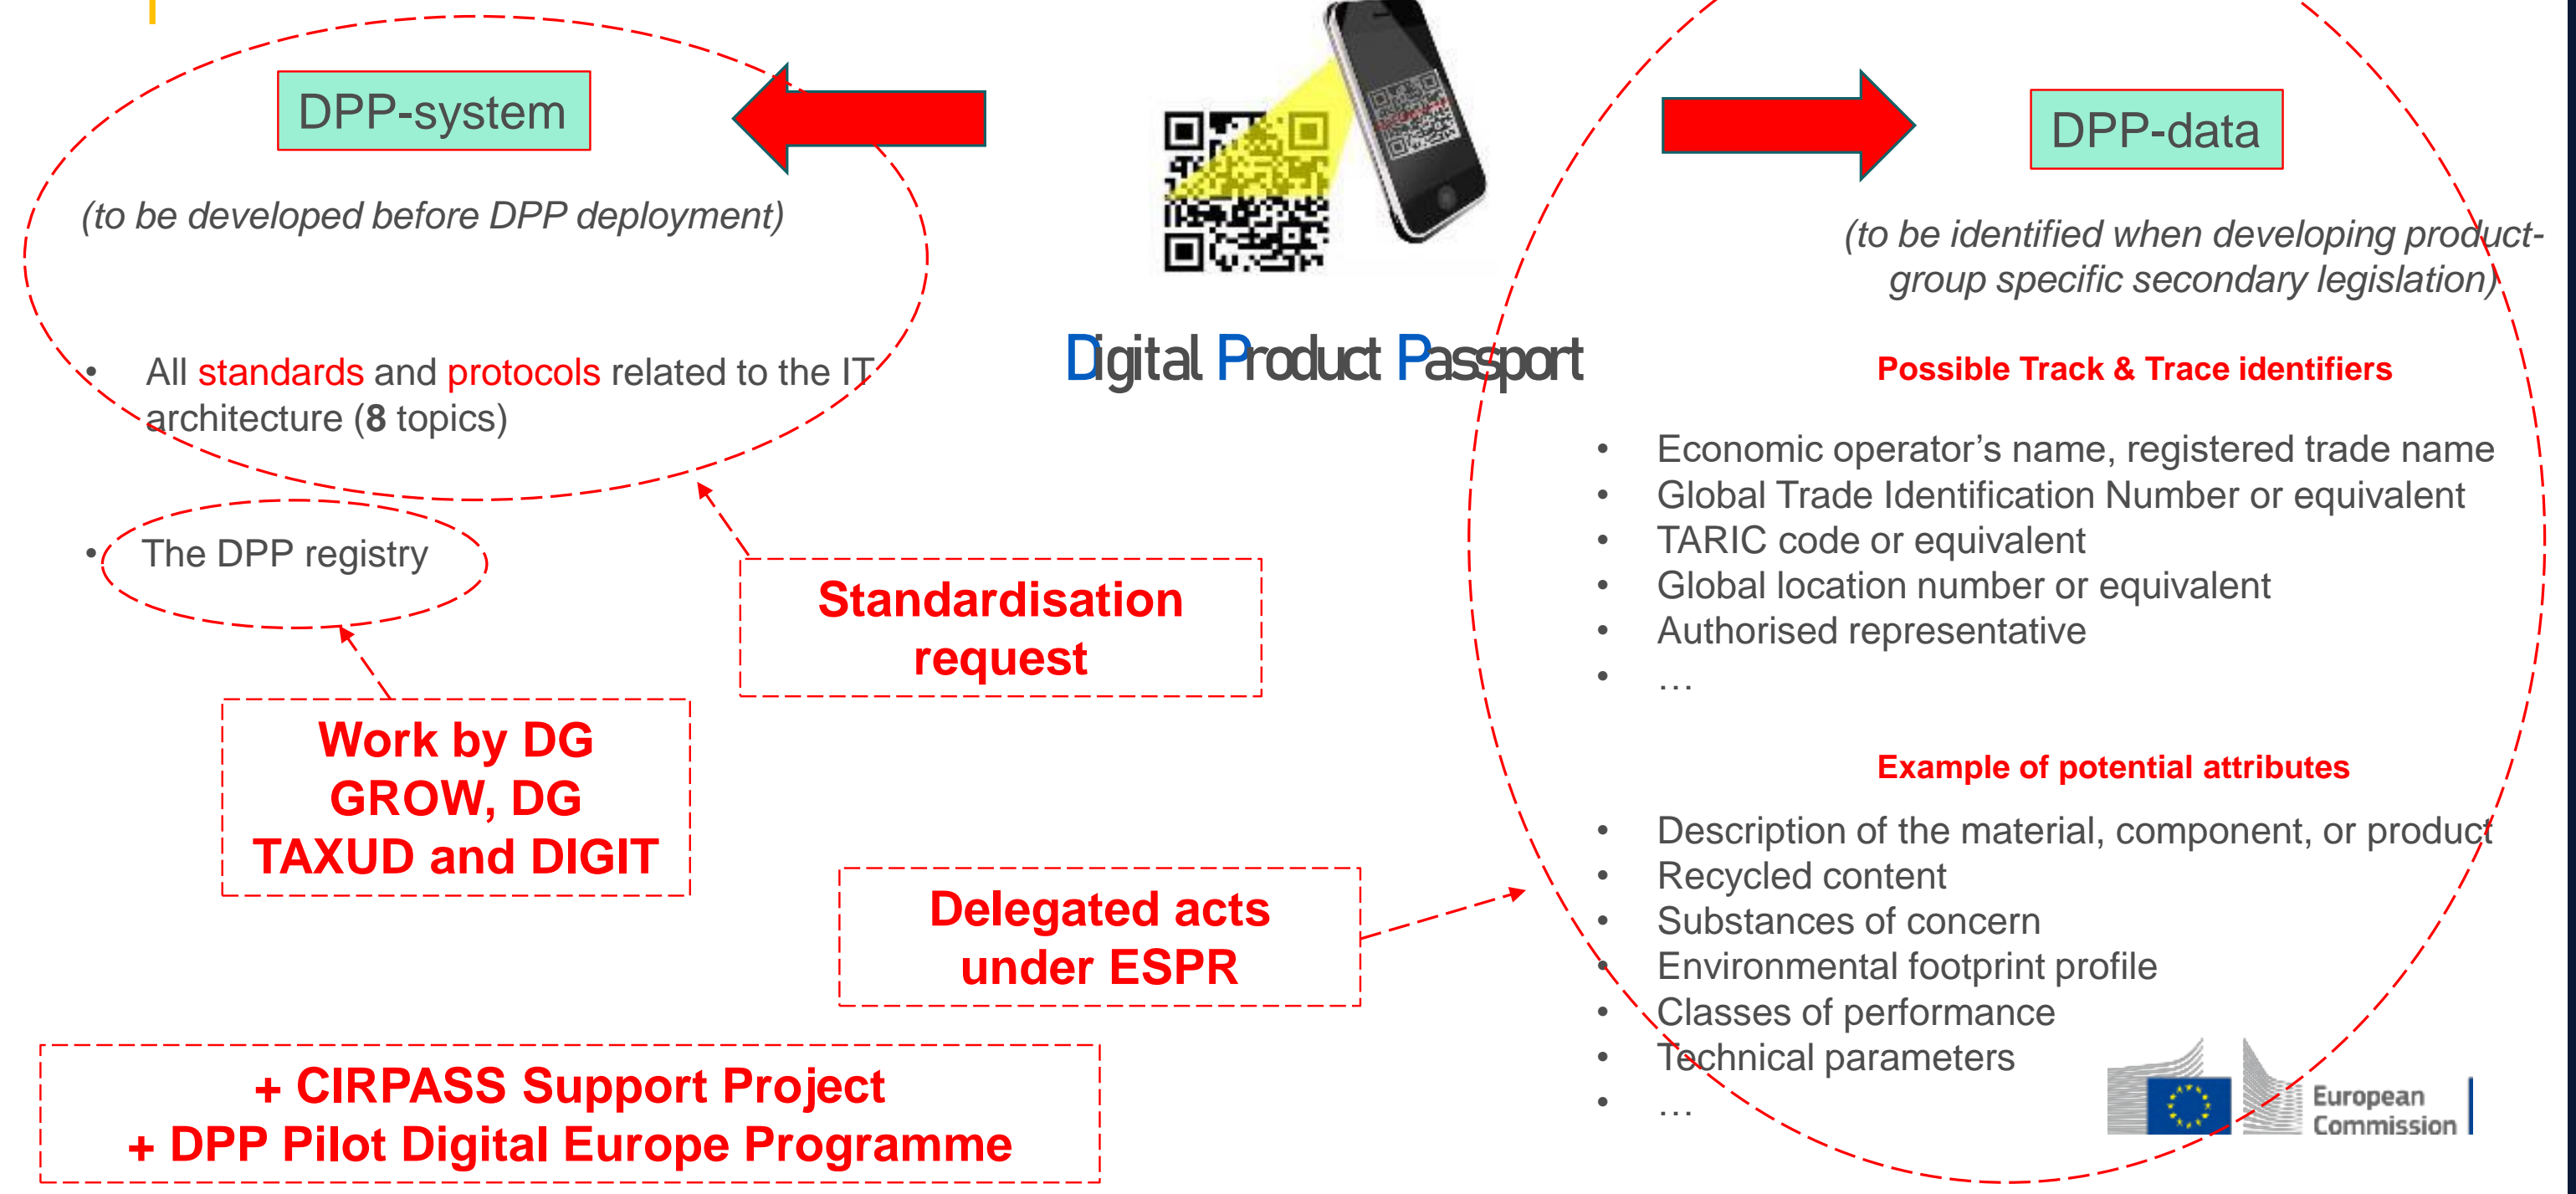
DPP-system

(to be developed before DPP deployment)

- All standards and protocols related to the IT architecture (8 topics)

- The DPP registry

Digital Product Passport

DPP-data

(to be identified when developing product-group specific secondary legislation)

Possible Track & Trace identifiers

- Economic operator’s name, registered trade name
- Global Trade Identification Number or equivalent
- TARIC code or equivalent
- Global location number or equivalent
- Authorised representative
- …

Example of potential attributes

- Description of the material, component, or product
- Recycled content
- Substances of concern
- Environmental footprint profile
- Classes of performance
- Technical parameters
- …

Standardisation request

Work by DG GROW, DG TAXUD and DIGIT

Delegated acts under ESPR

+ CIRPASS Support Project
+ DPP Pilot Digital Europe Programme

European Commission